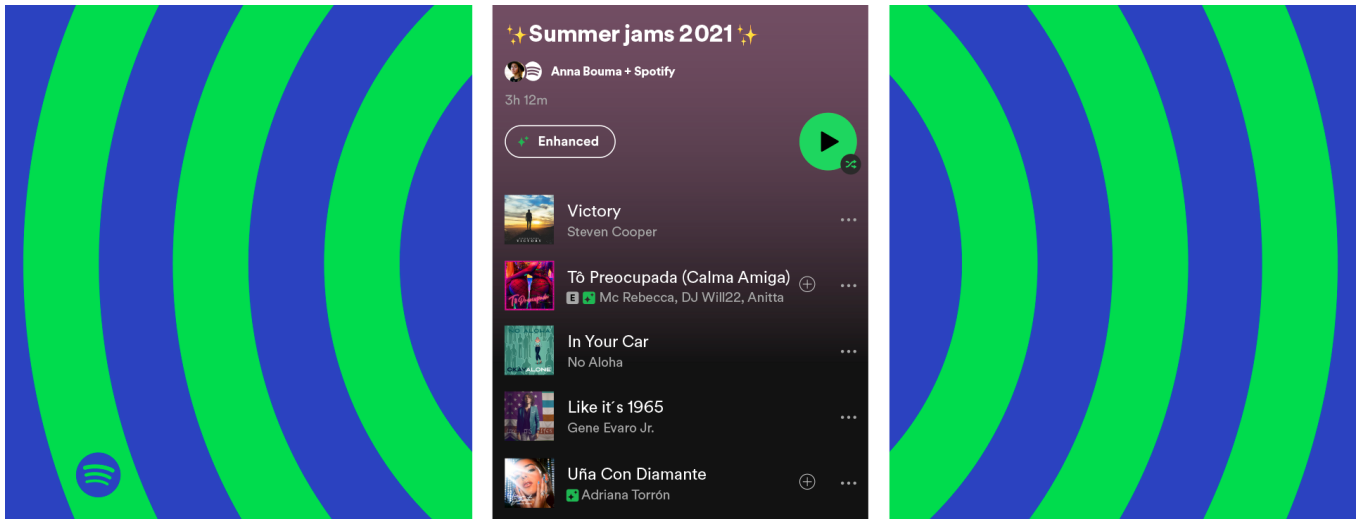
✨Summer jams 2021✨

Anna Bouma + Spotify

3h 12m

Enhanced

Victory
Steven Cooper

Tô Preocupada (Calma Amiga)
E Mc Rebecca, DJ Will22, Anitta

In Your Car
No Aloha

Like it´s 1965
Gene Evaro Jr.

Uña Con Diamante
Adriana Torrón